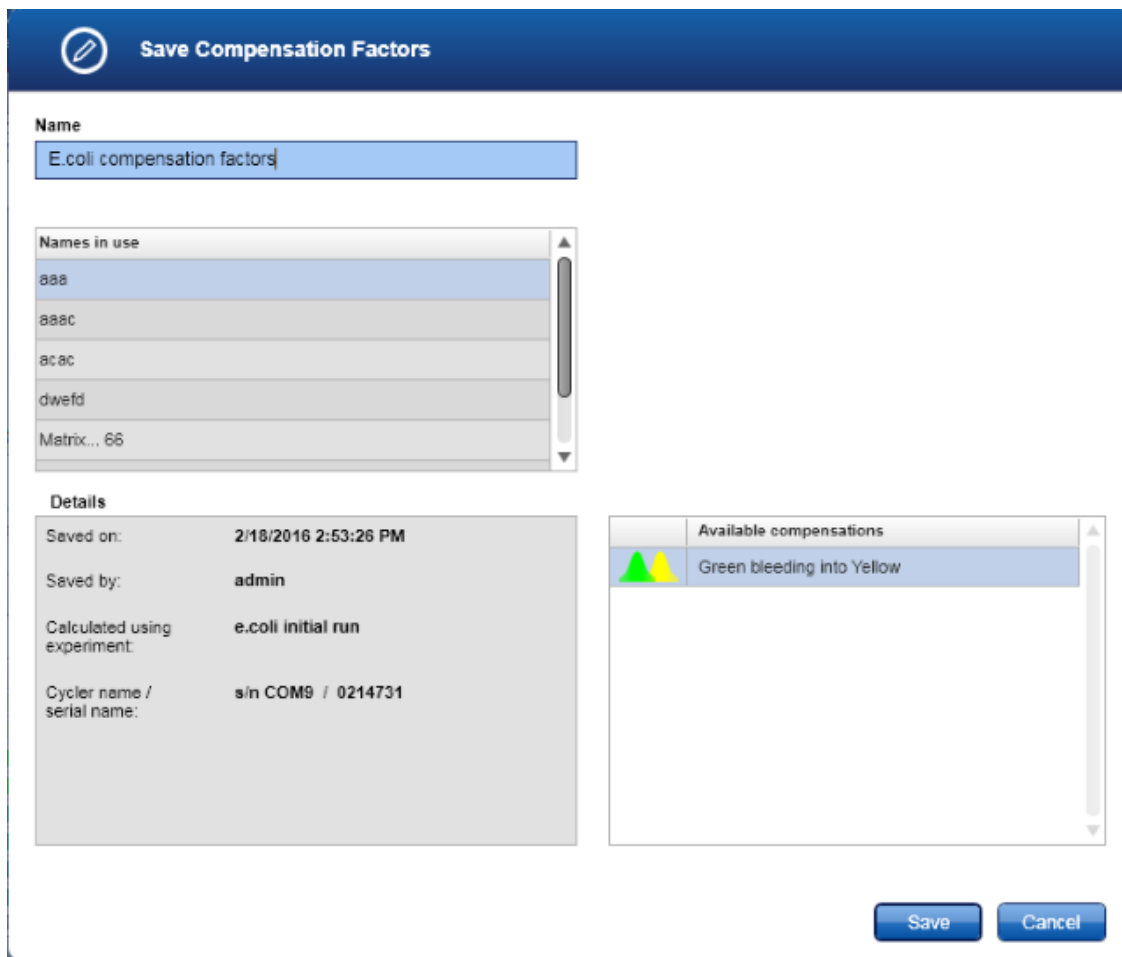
Save Compensation Factors

Name

E.coli compensation factors

| Names in use |
|---|
| aaa |
| aaac |
| acac |
| dwefd |
| Matrix... 66 |

Details

| | |
|---|---|
| Saved on: | 2/18/2016 2:53:26 PM |
| Saved by: | admin |
| Calculated using experiment: | e.coli initial run |
| Cycler name / serial name: | s/n COM9 / 0214731 |

| | Available compensations |
|---|---|
| | Green bleeding into Yellow |

Save

Cancel